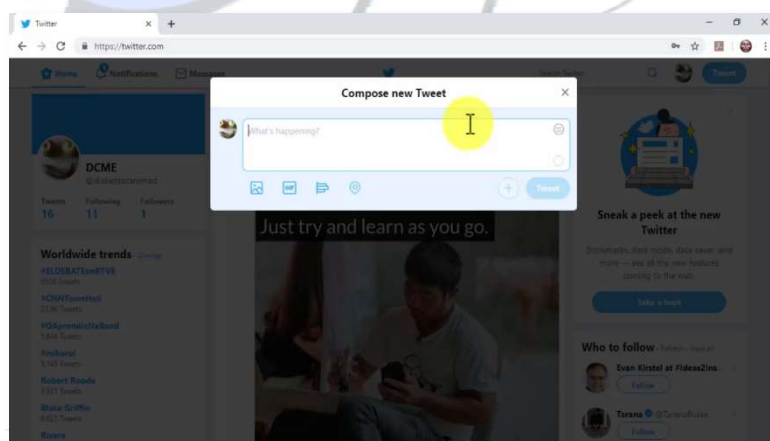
Twitter
https://twitter.com
Home
Notifications
Messages
Search Twitter
Tweet

Compose new Tweet
What's happening?
Tweet

DCME
@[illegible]
Tweets 16
Following 11
Followers 1

Worldwide trends · Change
#ELDEBATEenRTVE
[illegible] Tweets
#CNNTownHall
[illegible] Tweets
#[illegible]
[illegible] Tweets
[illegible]
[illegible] Tweets
Robert Roode
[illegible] Tweets
Blake Griffin
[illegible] Tweets
Rivers

Just try and learn as you go.

Sneak a peek at the new Twitter
Bookmarks, dark mode, data saver, and more — see all the new features coming to the web.
Take a look

Who to follow · Refresh · View all
Evan Kirstel at #Ideas2Ins...
Follow
Tarana @TaranaBurke
Follow